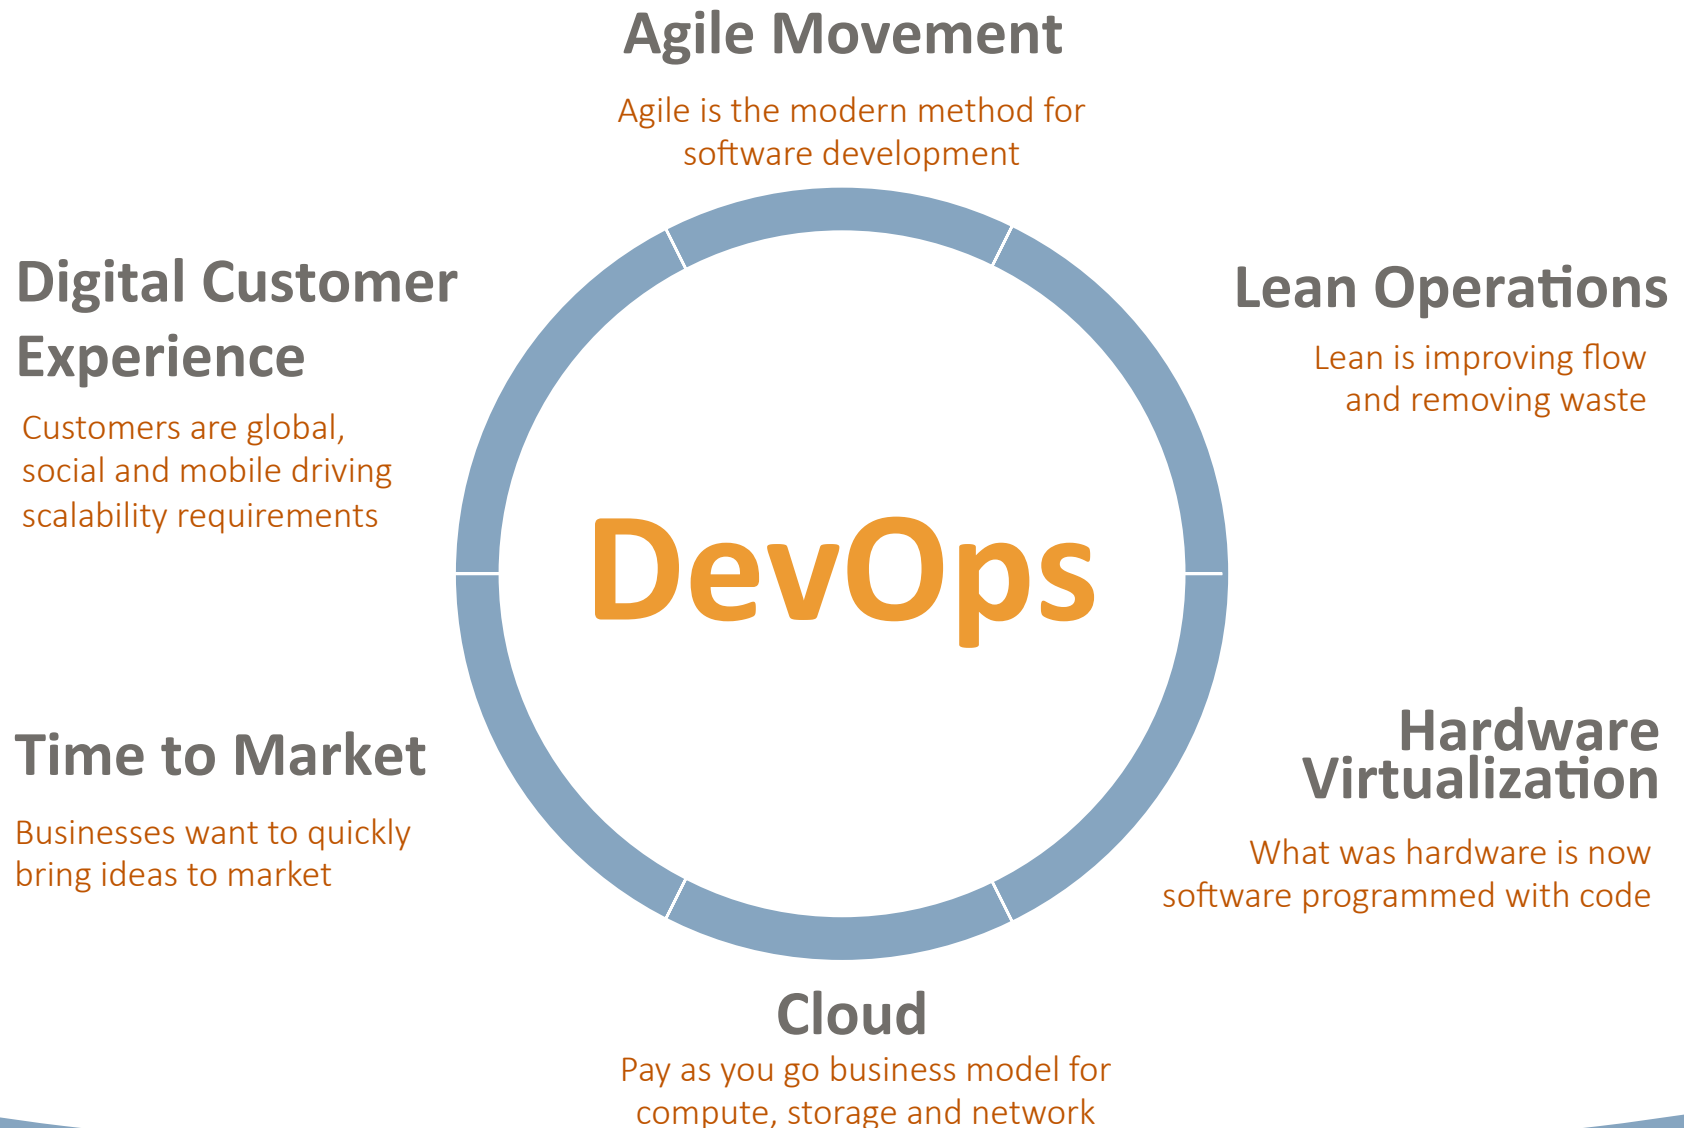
Agile Movement

Agile is the modern method for software development

Digital Customer Experience

Customers are global, social and mobile driving scalability requirements

Lean Operations

Lean is improving flow and removing waste

DevOps

Time to Market

Businesses want to quickly bring ideas to market

Hardware Virtualization

What was hardware is now software programmed with code

Cloud

Pay as you go business model for compute, storage and network